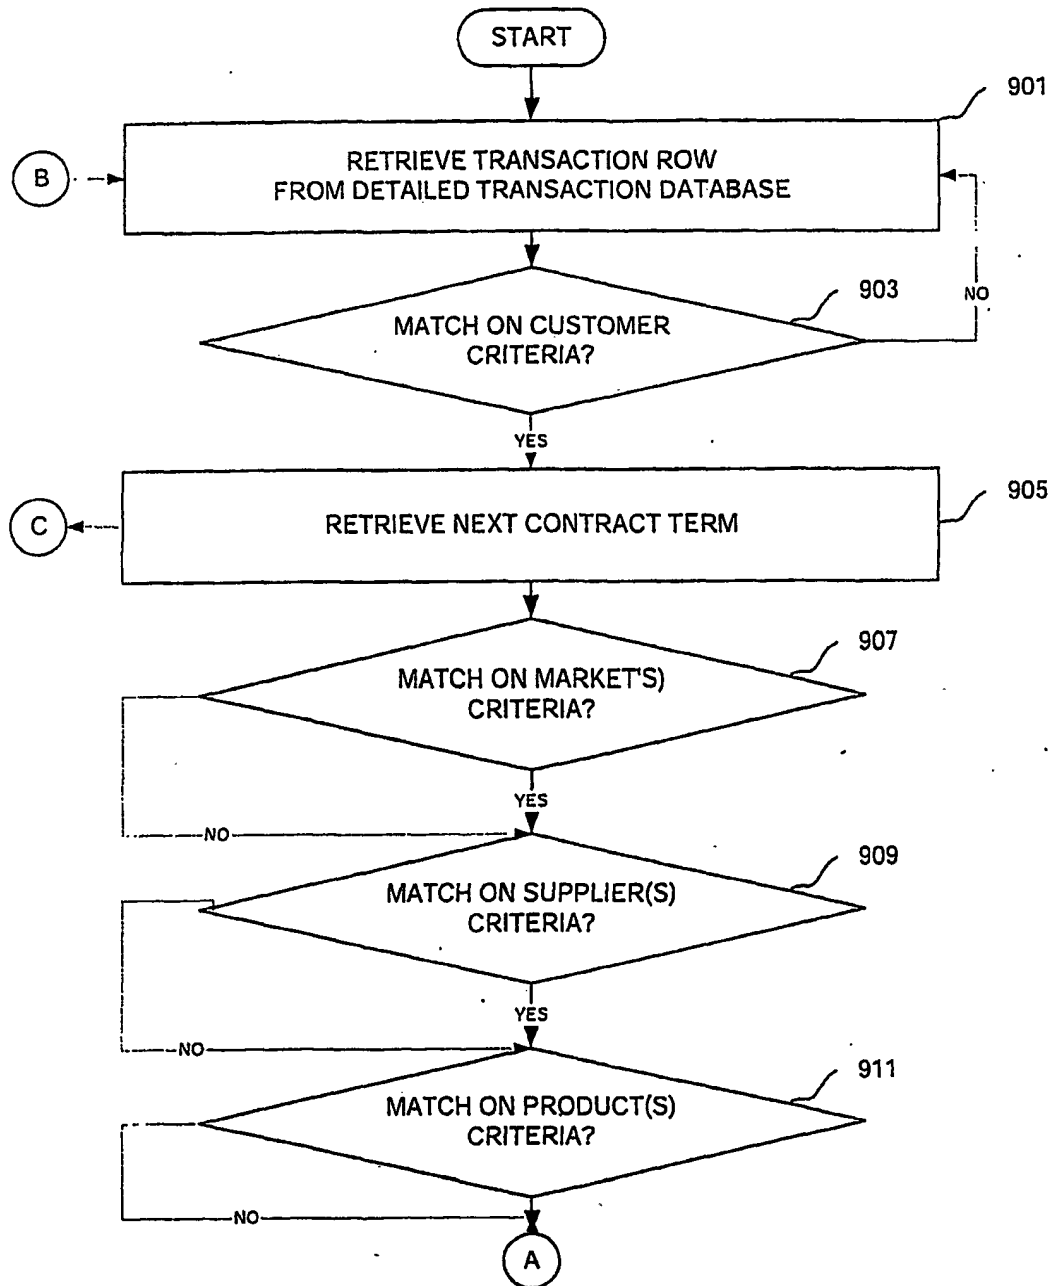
START

901

B

RETRIEVE TRANSACTION ROW FROM DETAILED TRANSACTION DATABASE

903

NO

MATCH ON CUSTOMER CRITERIA?

YES

905

C

RETRIEVE NEXT CONTRACT TERM

907

MATCH ON MARKET'S) CRITERIA?

YES

NO

909

MATCH ON SUPPLIER(S) CRITERIA?

YES

NO

911

MATCH ON PRODUCT(S) CRITERIA?

NO

A